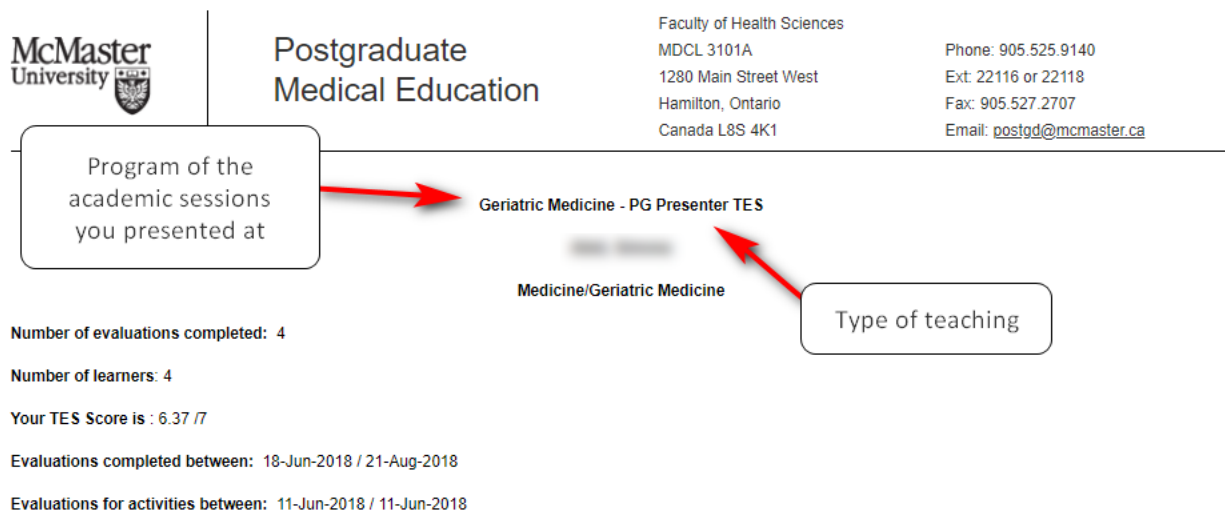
McMaster University

Postgraduate Medical Education

Faculty of Health Sciences
MDCL 3101A
1280 Main Street West
Hamilton, Ontario
Canada L8S 4K1

Phone: 905.525.9140
Ext: 22116 or 22118
Fax: 905.527.2707
Email: postgd@mcmaster.ca

Program of the academic sessions you presented at

Geriatric Medicine - PG Presenter TES

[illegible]

Medicine/Geriatric Medicine

Type of teaching

Number of evaluations completed: 4

Number of learners: 4

Your TES Score is : 6.37 /7

Evaluations completed between: 18-Jun-2018 / 21-Aug-2018

Evaluations for activities between: 11-Jun-2018 / 11-Jun-2018